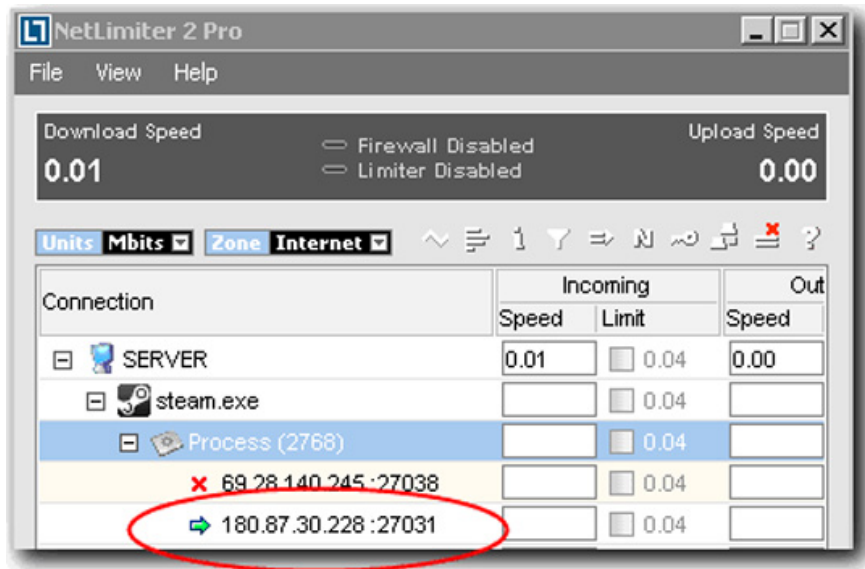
NetLimiter 2 Pro

File View Help

Download Speed
0.01

Firewall Disabled
Limiter Disabled

Upload Speed
0.00

Units Mbits Zone Internet

| Connection | Incoming Speed | Incoming Limit | Out Speed |
|---|---|---|---|
| SERVER | 0.01 | 0.04 | 0.00 |
| steam.exe | | 0.04 | |
| Process (2768) | | 0.04 | |
| 69.28.140.245 :27038 | | 0.04 | |
| 180.87.30.228 :27031 | | 0.04 | |